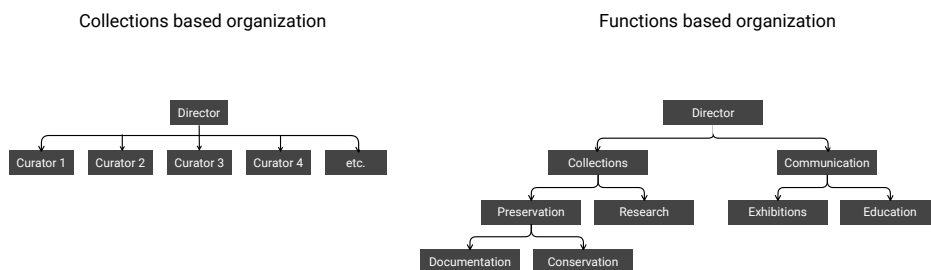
Collections based organization

Director

Curator 1
Curator 2
Curator 3
Curator 4
etc.

Functions based organization

Director

Collections
Communication

Preservation
Research
Exhibitions
Education

Documentation
Conservation